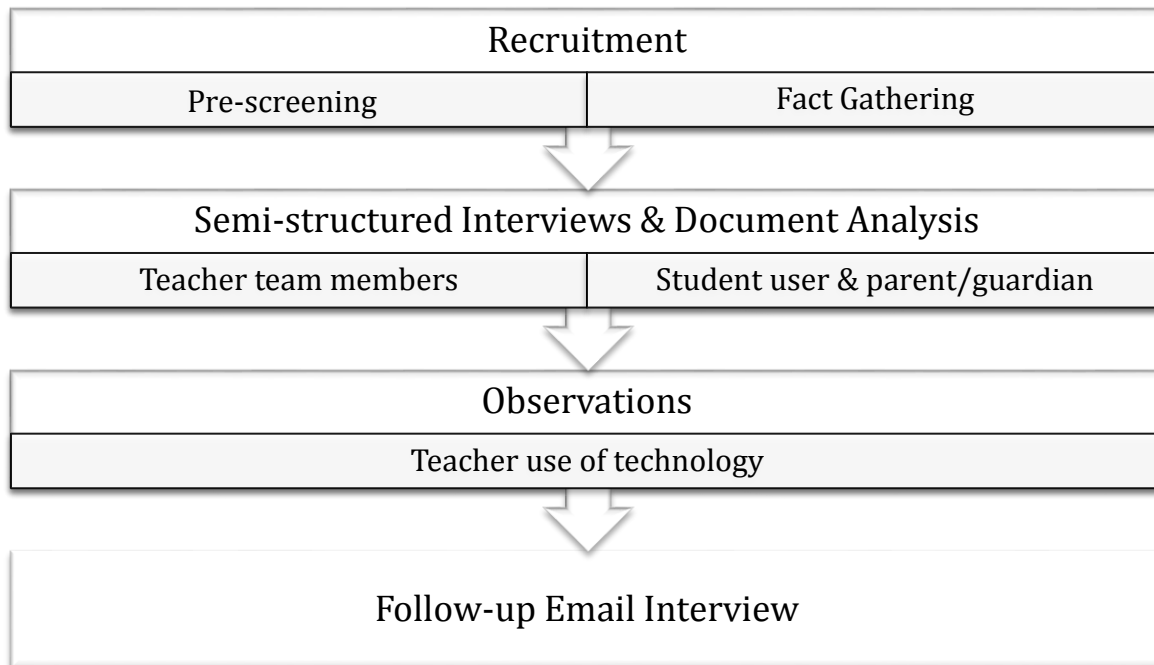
Recruitment

Pre-screening

Fact Gathering

Semi-structured Interviews & Document Analysis

Teacher team members

Student user & parent/guardian

Observations

Teacher use of technology

Follow-up Email Interview